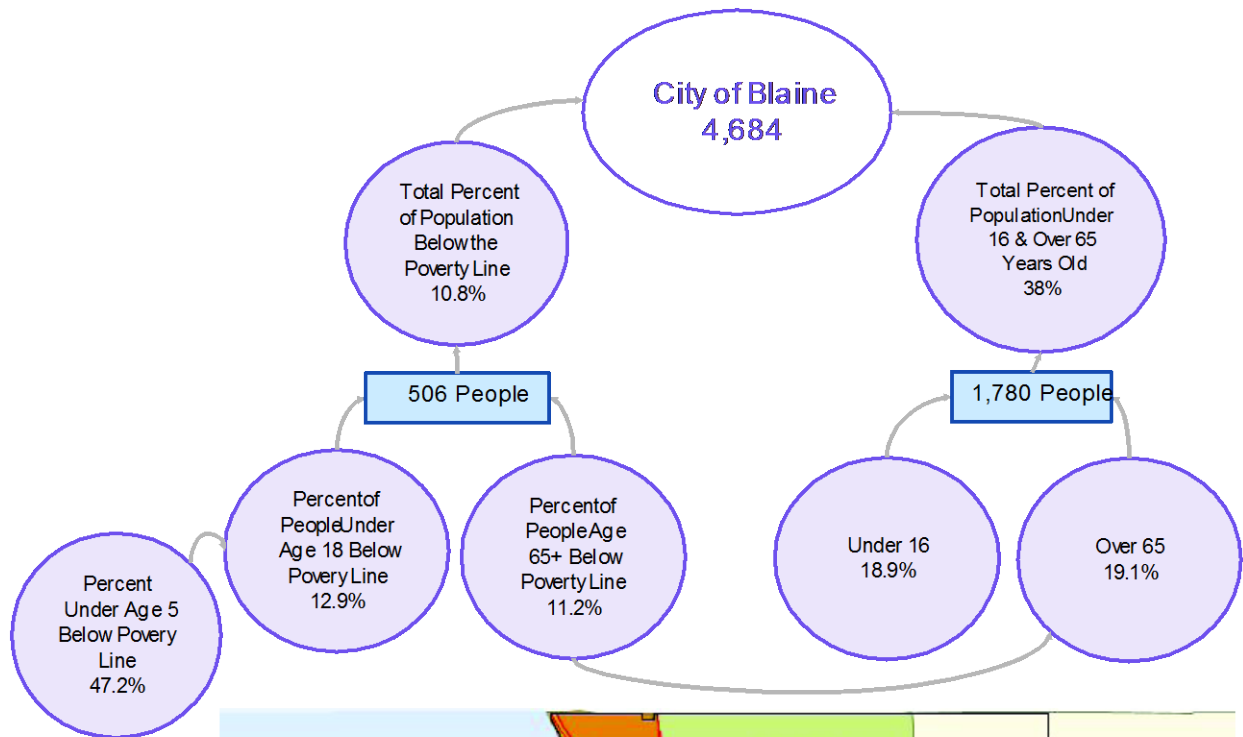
City of Blaine
4,684

Total Percent of Population Below the Poverty Line
10.8%

Total Percent of Population Under 16 & Over 65 Years Old
38%

506 People

1,780 People

Percent Under Age 5 Below Povery Line
47.2%

Percent of People Under Age 18 Below Povery Line
12.9%

Percent of People Age 65+ Below Poverty Line
11.2%

Under 16
18.9%

Over 65
19.1%